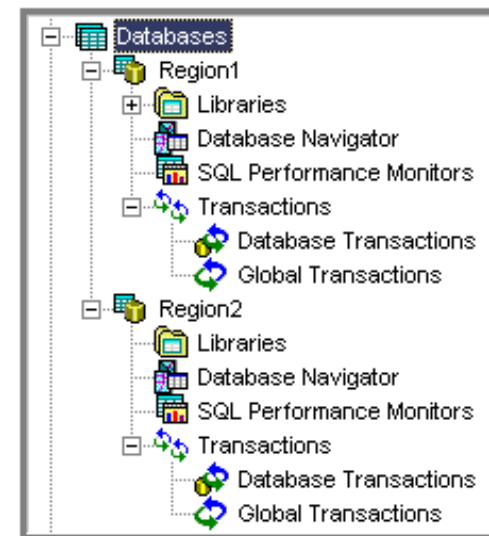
Databases
Region1
Libraries
Database Navigator
SQL Performance Monitors
Transactions
Database Transactions
Global Transactions
Region2
Libraries
Database Navigator
SQL Performance Monitors
Transactions
Database Transactions
Global Transactions